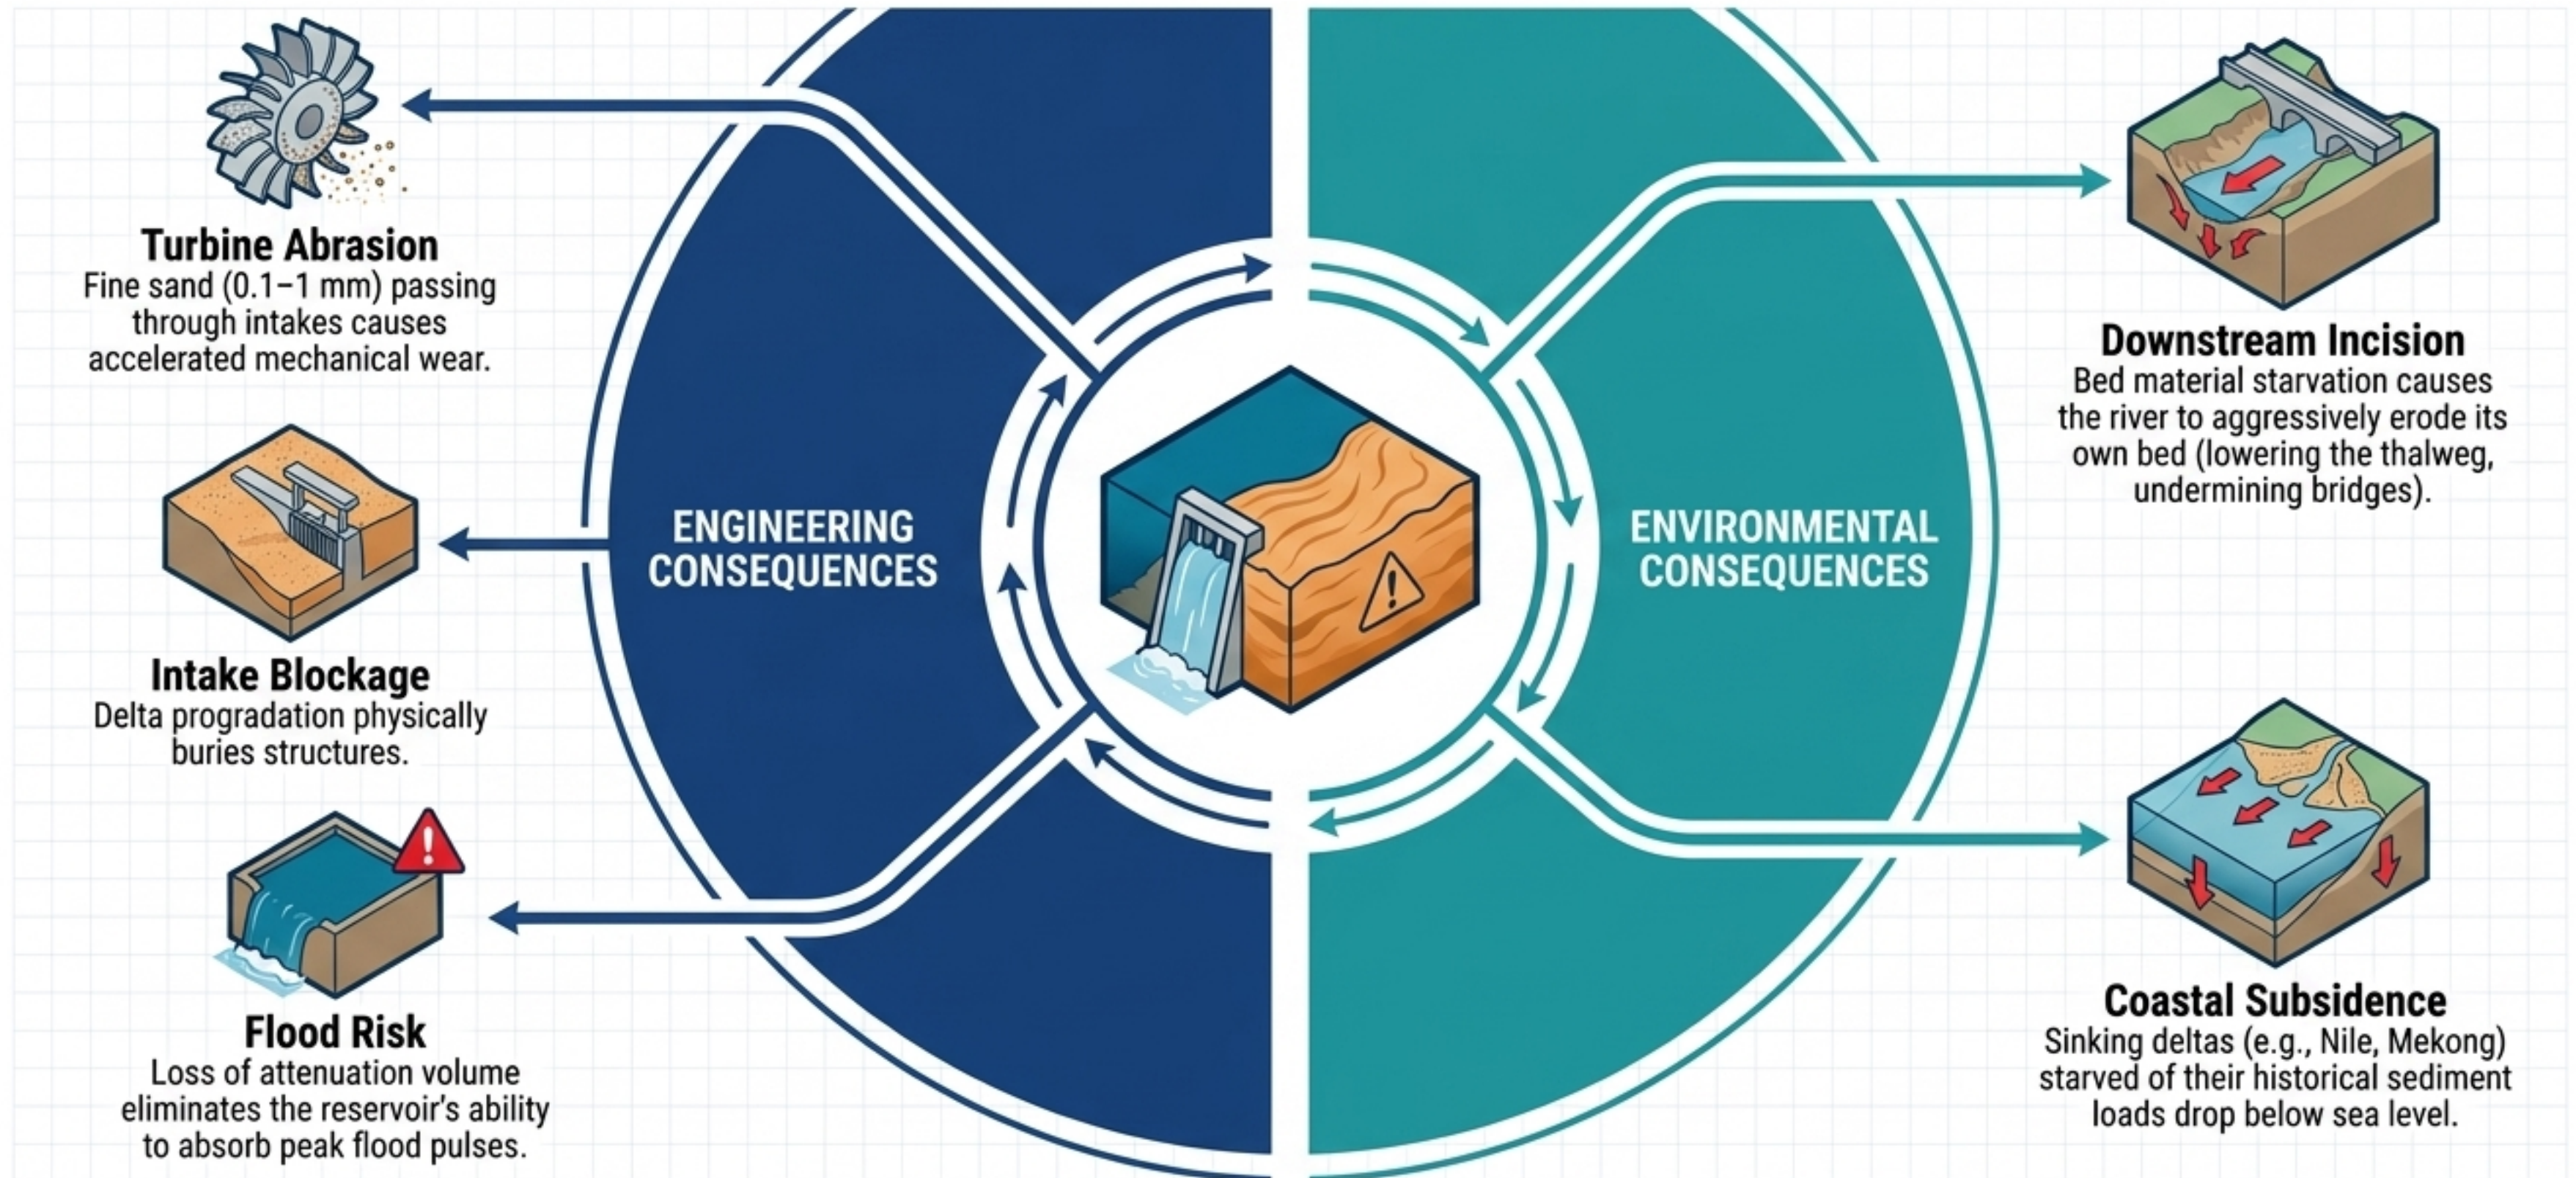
Turbine Abrasion
Fine sand (0.1–1 mm) passing through intakes causes accelerated mechanical wear.

Intake Blockage
Delta progradation physically buries structures.

Flood Risk
Loss of attenuation volume eliminates the reservoir's ability to absorb peak flood pulses.

ENGINEERING CONSEQUENCES

ENVIRONMENTAL CONSEQUENCES

Downstream Incision
Bed material starvation causes the river to aggressively erode its own bed (lowering the thalweg, undermining bridges).

Coastal Subsidence
Sinking deltas (e.g., Nile, Mekong) starved of their historical sediment loads drop below sea level.